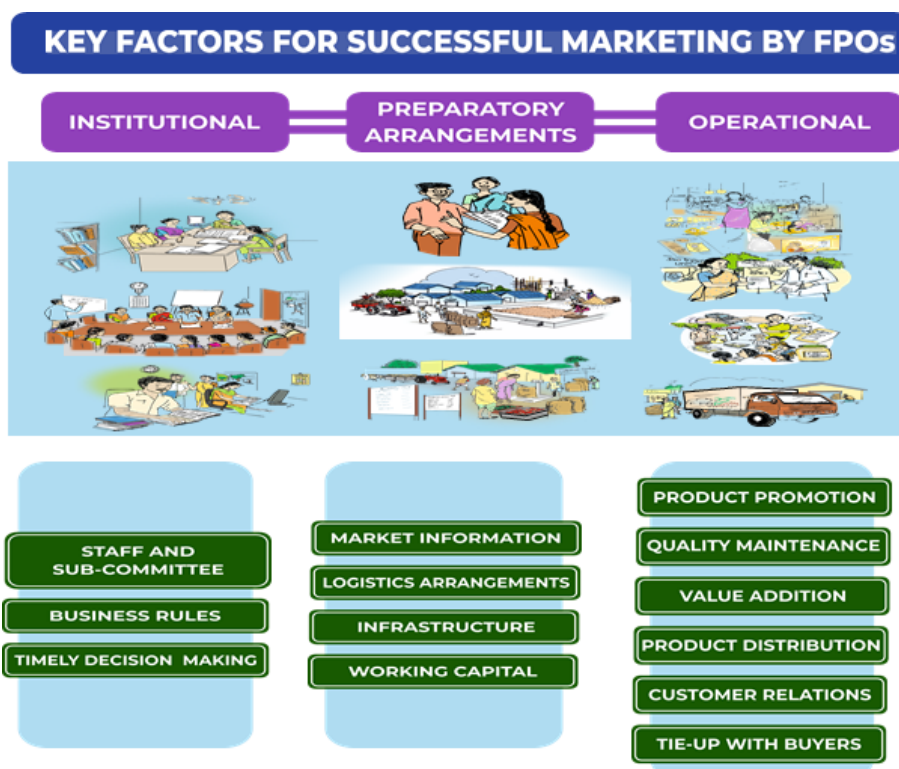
KEY FACTORS FOR SUCCESSFUL MARKETING BY FPOs

INSTITUTIONAL

PREPARATORY ARRANGEMENTS

OPERATIONAL

STAFF AND SUB-COMMITTEE

BUSINESS RULES

TIMELY DECISION MAKING

MARKET INFORMATION

LOGISTICS ARRANGEMENTS

INFRASTRUCTURE

WORKING CAPITAL

PRODUCT PROMOTION

QUALITY MAINTENANCE

VALUE ADDITION

PRODUCT DISTRIBUTION

CUSTOMER RELATIONS

TIE-UP WITH BUYERS